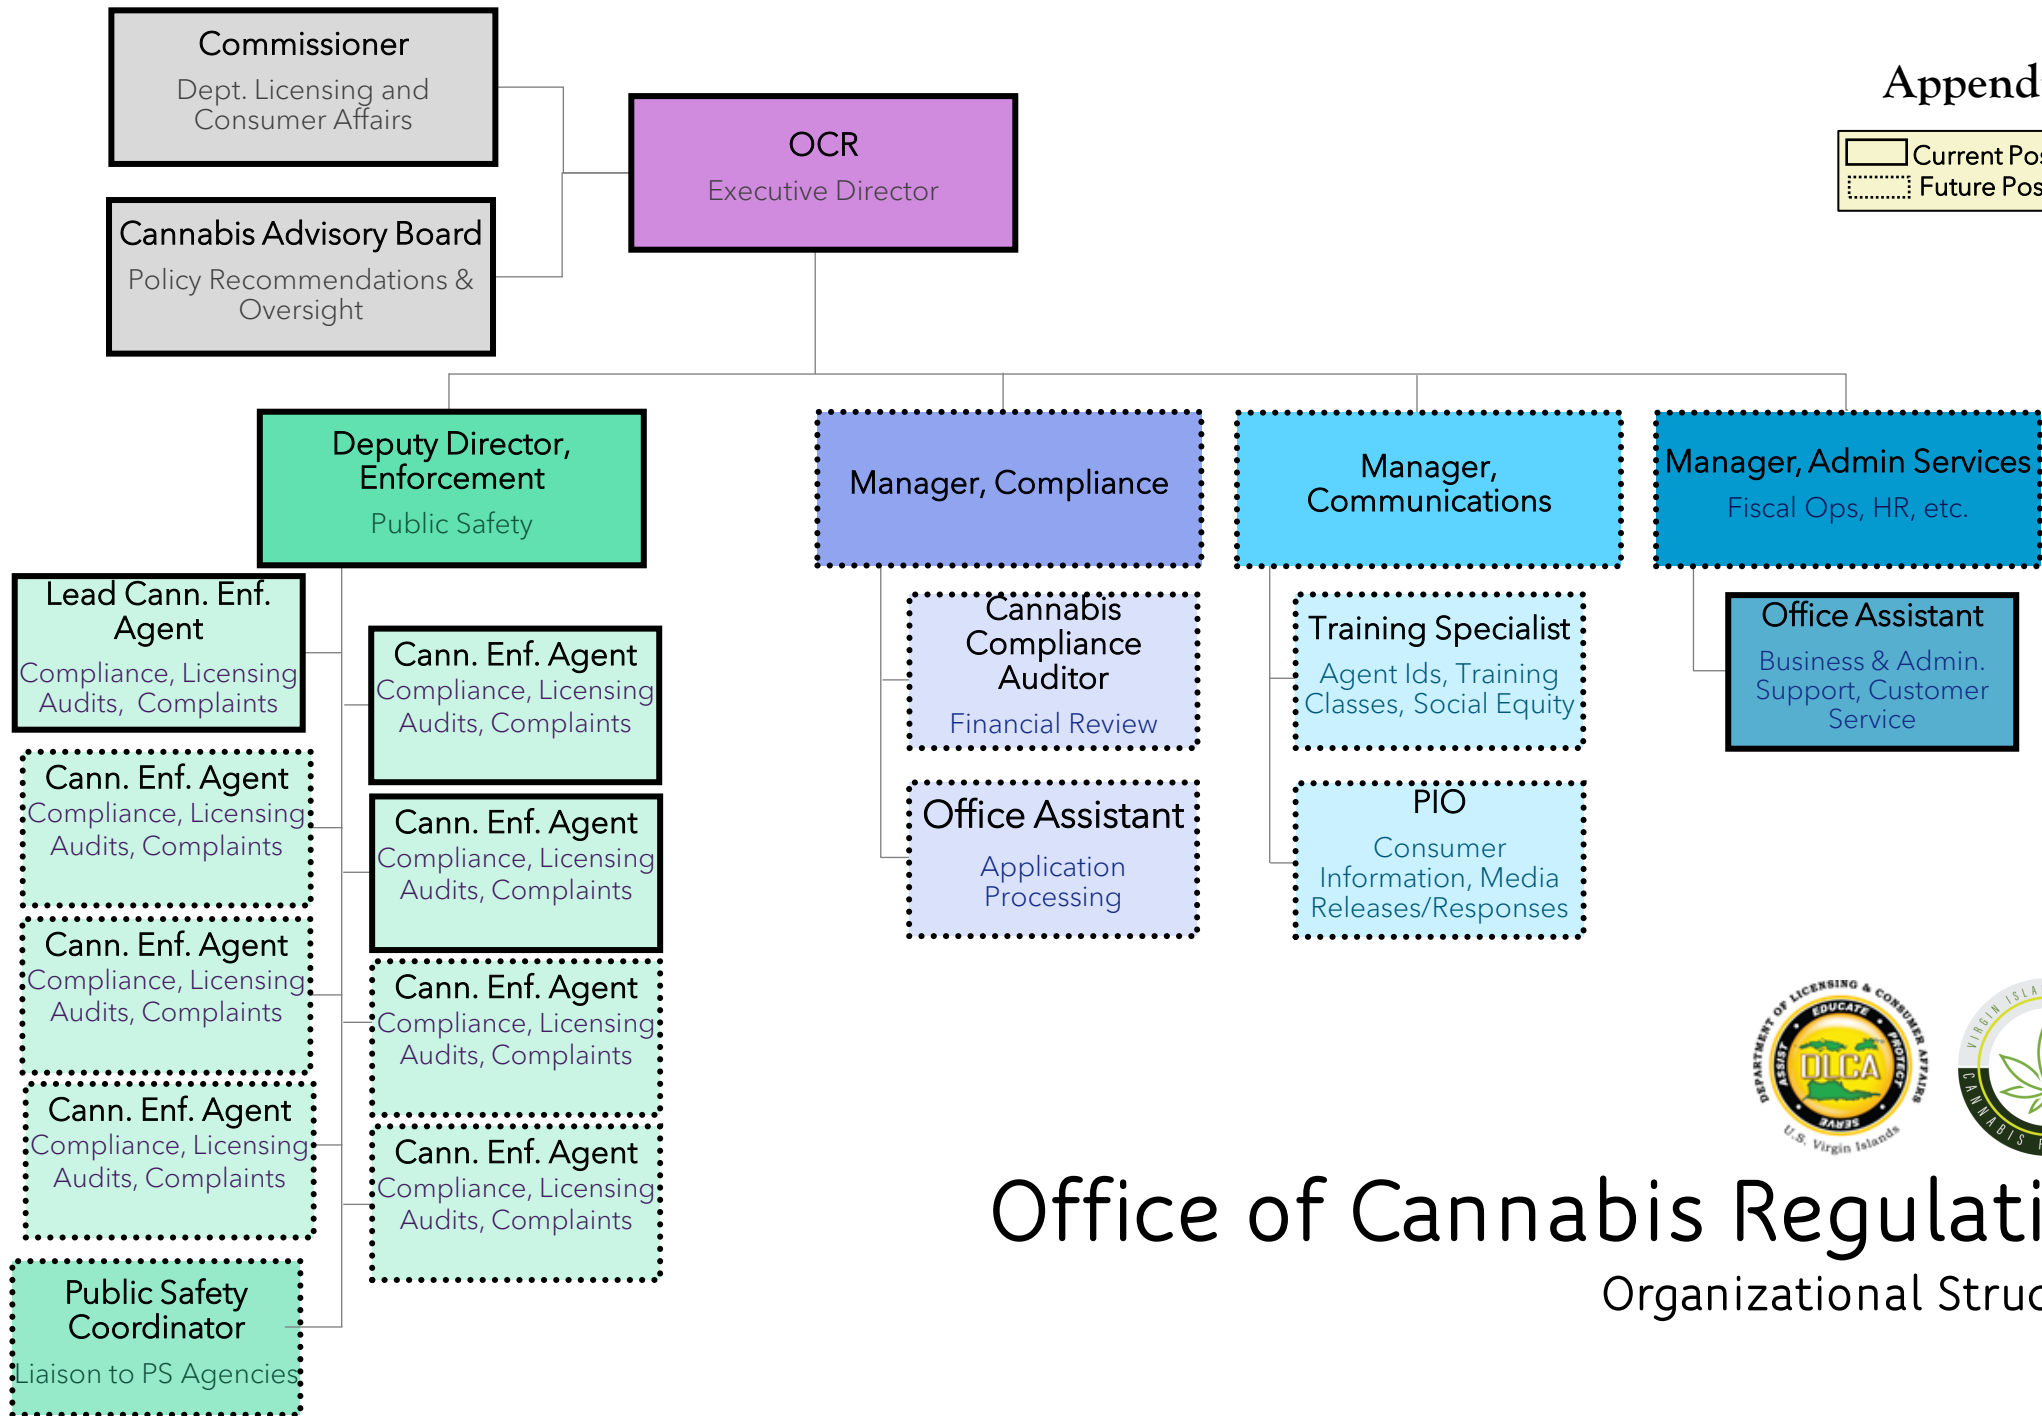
Commissioner
Dept. Licensing and Consumer Affairs

Cannabis Advisory Board
Policy Recommendations & Oversight

OCR
Executive Director

Append

Current Pos
Future Pos

Deputy Director, Enforcement
Public Safety

Manager, Compliance

Manager, Communications

Manager, Admin Services
Fiscal Ops, HR, etc.

Lead Cann. Enf. Agent
Compliance, Licensing Audits, Complaints

Cann. Enf. Agent
Compliance, Licensing Audits, Complaints

Cann. Enf. Agent
Compliance, Licensing Audits, Complaints

Cann. Enf. Agent
Compliance, Licensing Audits, Complaints

Cann. Enf. Agent
Compliance, Licensing Audits, Complaints

Cann. Enf. Agent
Compliance, Licensing Audits, Complaints

Cann. Enf. Agent
Compliance, Licensing Audits, Complaints

Cann. Enf. Agent
Compliance, Licensing Audits, Complaints

Cann. Enf. Agent
Compliance, Licensing Audits, Complaints

Public Safety Coordinator
Liaison to PS Agencies

Cannabis Compliance Auditor
Financial Review

Office Assistant
Application Processing

Training Specialist
Agent Ids, Training Classes, Social Equity

PIO
Consumer Information, Media Releases/Responses

Office Assistant
Business & Admin. Support, Customer Service

DEPARTMENT OF LICENSING & CONSUMER AFFAIRS
EDUCATE PROTECT SERVE ASSIST
DLCA
U.S. Virgin Islands

VIRGIN ISLA
CANNABIS

Office of Cannabis Regulati
Organizational Struc